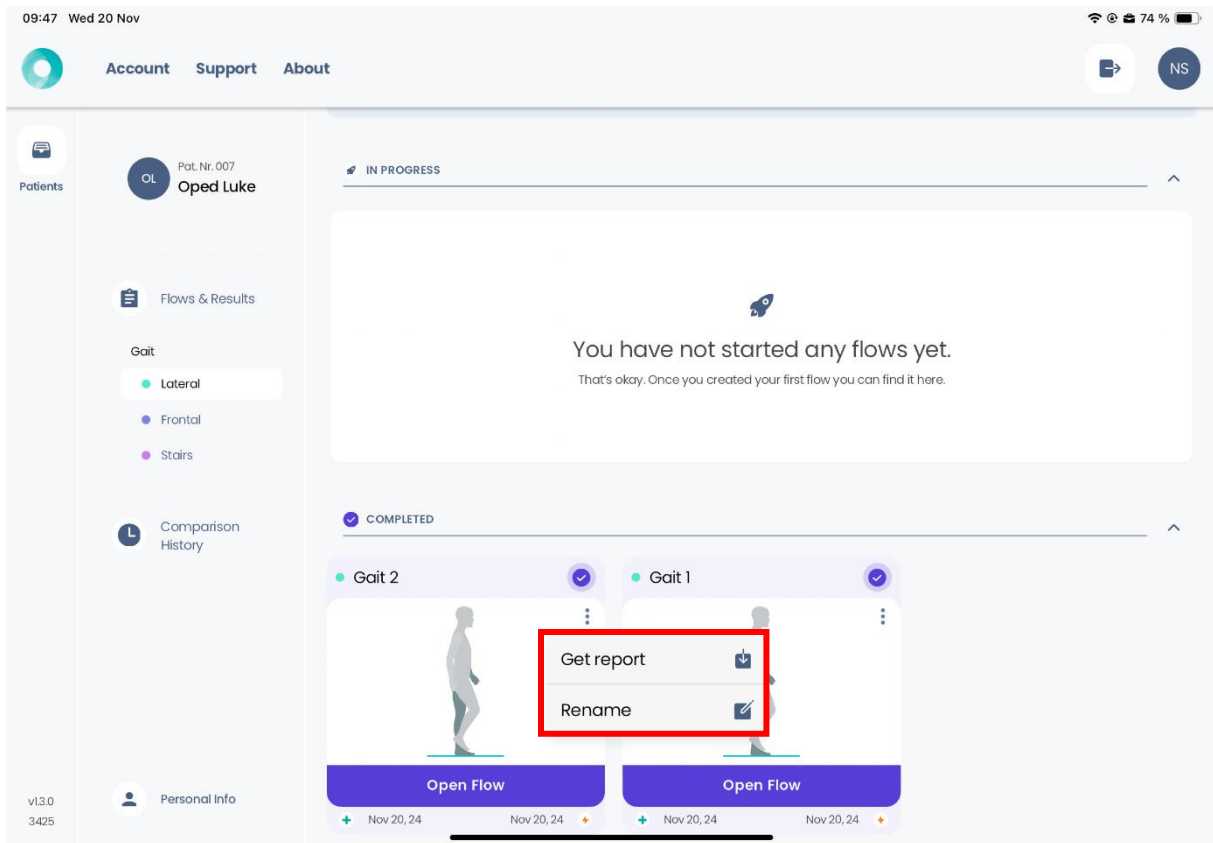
09:47 Wed 20 Nov

74 %

Account Support About

NS

Patients

OL Pat. Nr. 007
Oped Luke

Flows & Results

Gait

Lateral

Frontal

Stairs

Comparison History

Personal Info

v1.3.0
3425

IN PROGRESS

You have not started any flows yet.

That's okay. Once you created your first flow you can find it here.

COMPLETED

Gait 2

Gait 1

Get report

Rename

Open Flow

Open Flow

Nov 20, 24 Nov 20, 24

Nov 20, 24 Nov 20, 24